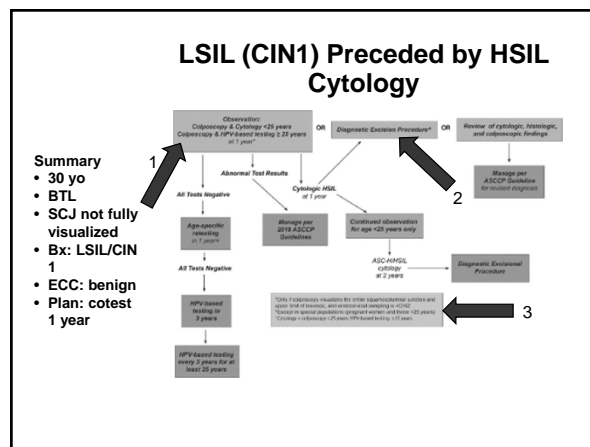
LSIL (CIN1) Preceded by HSIL Cytology

Summary
• 30 yo
• BTL
• SCJ not fully visualized
• Bx: LSIL/CIN 1
• ECC: benign
• Plan: cotest 1 year

Observation:
Colposcopy & Cytology <25 years
Colposcopy & HPV-based testing ≥ 25 years
at 1 year*

OR

Diagnostic Excision Procedure*

OR

Review of cytologic, histologic, and colposcopic findings

Manage per ASCCP Guideline for revised diagnosis

Abnormal Test Results

Cytologic HSIL at 1 year

All Tests Negative

Age-specific retesting in 1 years

All Tests Negative

HPV-based testing in 3 years

HPV-based testing every 3 years for at least 25 years

Manage per 2019 ASCCP Guidelines

Continued observation for age <25 years only

ASC-H/HSIL cytology at 2 years

Diagnostic Excisional Procedure

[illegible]

1

2

3